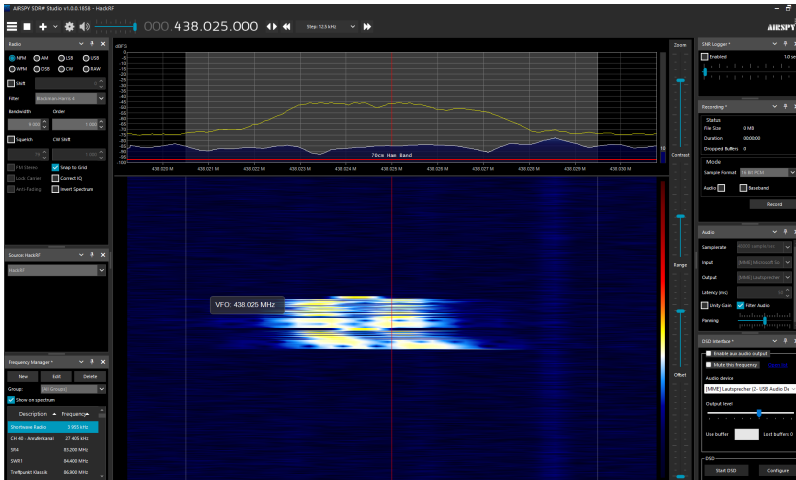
AIRSPY SDR# Studio v1.0.0.1856 - HackRF

000.438.025.000

Step: 12.5 kHz

AIRSPY

Radio

NFM AM LSB USB
WFM DSB CW RAW

Shift

Filter Blackman-Harris 4

Bandwidth Order

Squelch CW Shift

FM Stereo Snap to Grid
Lock Carrier Correct IQ
Anti-Fading Invert Spectrum

Source: HackRF

HackRF

Frequency Manager

New Edit Delete

Group: [All Groups]

Show on spectrum

| Description | Frequency |
|---|---|
| Shortwave Radio | 7.955 kHz |
| CH 40 - Anrufkanal | 27.405 kHz |
| 1R4 | 83.200 MHz |
| SWR1 | 84.400 MHz |
| Treffpunkt Klassik | 86.800 MHz |

dBFS

70cm Ham Band

438.020 M 438.021 M 438.022 M 438.023 M 438.024 M 438.025 M 438.026 M 438.027 M 438.028 M 438.029 M 438.030 M

VFO: 438.025 MHz

Zoom

Contrast

Range

Offset

SNR Logger

Enabled

Recording

Status
File Size 0 MB
Duration 00:00:00
Dropped Buffers 0

Mode
Sample Format 16 Bit PCM
Audio Baseband

Record

Audio

Samplerate
Input [MME] Microsoft So
Output [MME] Lautsprecher
Latency (ms)
Unity Gain Filter Audio
Panning

DSD Interface

Enable aux audio output
Mute this frequency

Audio device
[MME] Lautsprecher (2- USB Audio Dv

Output level

Use buffer Lost buffers 0

DSD

Start DSD Configure